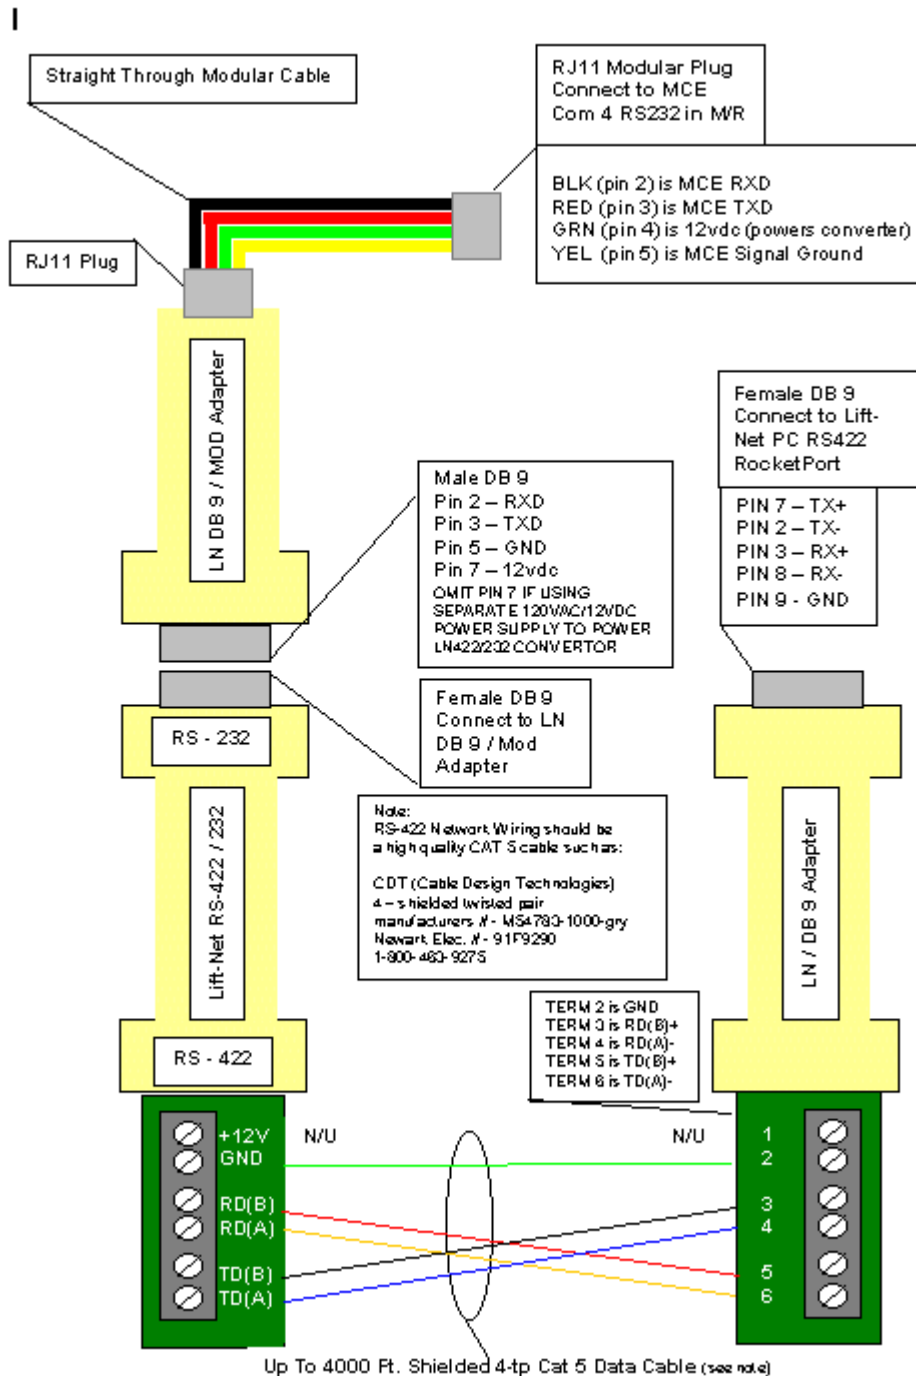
I

Straight Through Modular Cable

RJ11 Modular Plug
Connect to MCE
Com 4 RS232 in M/R

BLK (pin 2) is MCE RXD
RED (pin 3) is MCE TXD
GRN (pin 4) is 12vdc (powers converter)
YEL (pin 5) is MCE Signal Ground

RJ11 Plug

LN DB 9 / MOD Adapter

Female DB 9
Connect to Lift-Net PC RS422
RocketPort

PIN 7 – TX+
PIN 2 – TX-
PIN 3 – RX+
PIN 8 – RX-
PIN 9 - GND

Male DB 9
Pin 2 – RXD
Pin 3 – TXD
Pin 5 – GND
Pin 7 – 12vdc
OMIT PIN 7 IF USING SEPARATE 120VAC/12VDC POWER SUPPLY TO POWER LN422/232 CONVERTOR

Female DB 9
Connect to LN
DB 9 / Mod
Adapter

RS - 232

Lift-Net RS-422 / 232

Note:
RS-422 Network Wiring should be a high quality CAT 5 cable such as:

CDT (Cable Design Technologies)
4 – shielded twisted pair
manufacturers # - MS4780-1000-gry
Newark Elec. # - 91F9290
1-800-463-9275

LN / DB 9 Adapter

TERM 2 is GND
TERM 3 is RD(B)+
TERM 4 is RD(A)-
TERM 5 is TD(B)+
TERM 6 is TD(A)-

RS - 422

+12V
GND
RD(B)
RD(A)
TD(B)
TD(A)

N/U

N/U

1
2
3
4
5
6

Up To 4000 Ft. Shielded 4-tp Cat 5 Data Cable (see note)